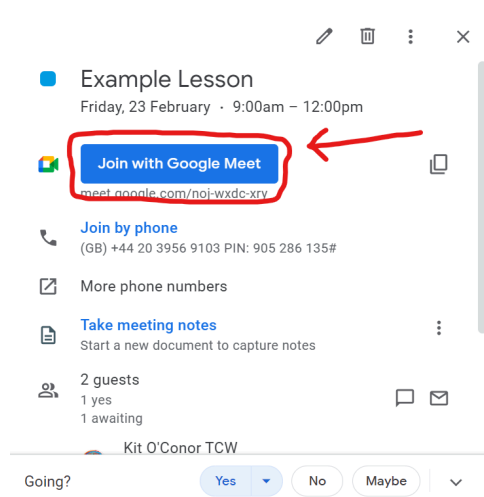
Example Lesson
Friday, 23 February · 9:00am – 12:00pm

Join with Google Meet
meet.google.com/noj-wxdc-xry

Join by phone
(GB) +44 20 3956 9103 PIN: 905 286 135#

More phone numbers

Take meeting notes
Start a new document to capture notes

2 guests
1 yes
1 awaiting

Kit O'Conor TCW

Going? Yes No Maybe